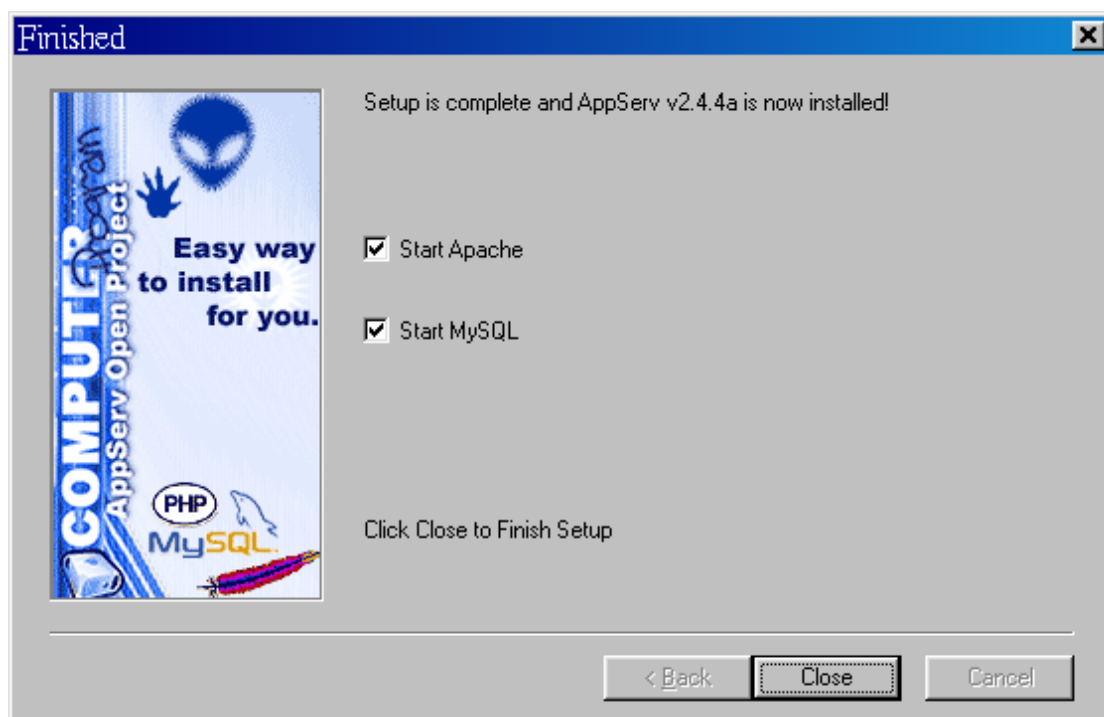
Finished

COMPUTER Program
AppServ Open Project

Easy way to install for you.

PHP
MySQL

Setup is complete and AppServ v2.4.4a is now installed!

Start Apache

Start MySQL

Click Close to Finish Setup

< Back
Close
Cancel